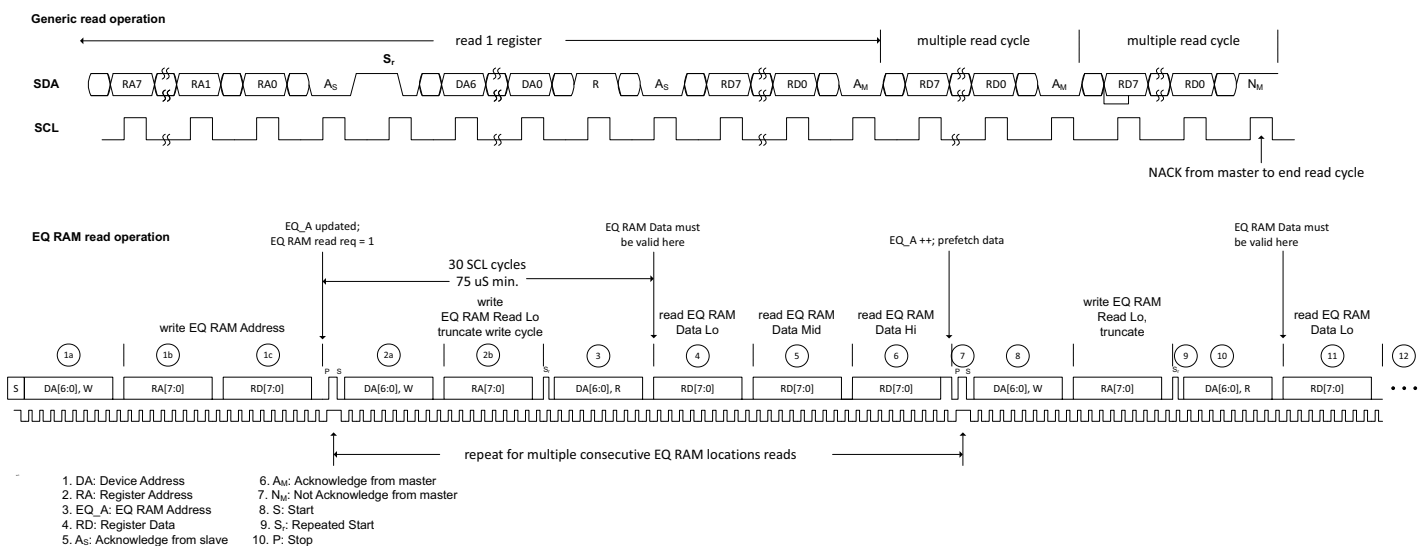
Generic read operation

read 1 register

multiple read cycle

multiple read cycle

$S_r$

SDA RA7 RA1 RA0 $A_S$ DA6 DA0 R $A_S$ RD7 RD0 $A_M$ RD7 RD0 $A_M$ RD7 RD0 $N_M$

SCL

NACK from master to end read cycle

EQ RAM read operation

EQ_A updated; EQ RAM read req = 1

EQ RAM Data must be valid here

EQ_A ++; prefetch data

EQ RAM Data must be valid here

30 SCL cycles
75 uS min.

write EQ RAM Address

write EQ RAM Read Lo truncate write cycle

read EQ RAM Data Lo

read EQ RAM Data Mid

read EQ RAM Data Hi

write EQ RAM Read Lo, truncate

read EQ RAM Data Lo

1a 1b 1c 2a 2b 3 4 5 6 7 8 9 10 11 12

S DA[6:0], W RA[7:0] RD[7:0] P S DA[6:0], W RA[7:0] $S_r$ DA[6:0], R RD[7:0] RD[7:0] RD[7:0] P S DA[6:0], W RA[7:0] $S_r$ DA[6:0], R RD[7:0] • • •

repeat for multiple consecutive EQ RAM locations reads

1. DA: Device Address
2. RA: Register Address
3. EQ_A: EQ RAM Address
4. RD: Register Data
5. $A_S$: Acknowledge from slave
6. $A_M$: Acknowledge from master
7. $N_M$: Not Acknowledge from master
8. S: Start
9. $S_r$: Repeated Start
10. P: Stop